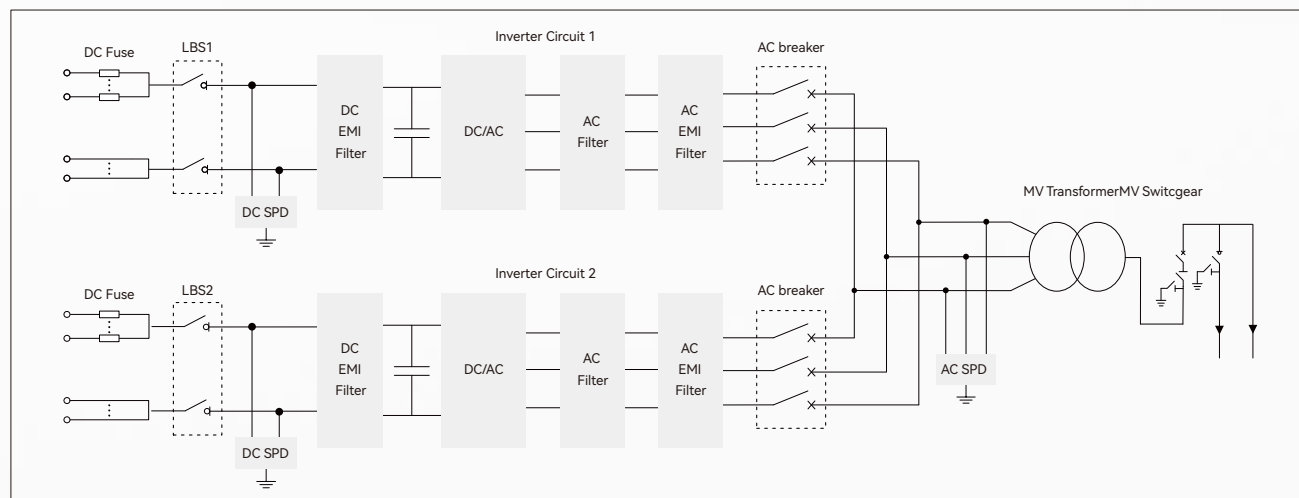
Inverter Circuit 1

DC Fuse

LBS1

DC EMI Filter

DC/AC

AC Filter

AC EMI Filter

AC breaker

DC SPD

MV TransformerMV Switcgear

Inverter Circuit 2

DC Fuse

LBS2

DC EMI Filter

DC/AC

AC Filter

AC EMI Filter

AC breaker

AC SPD

DC SPD